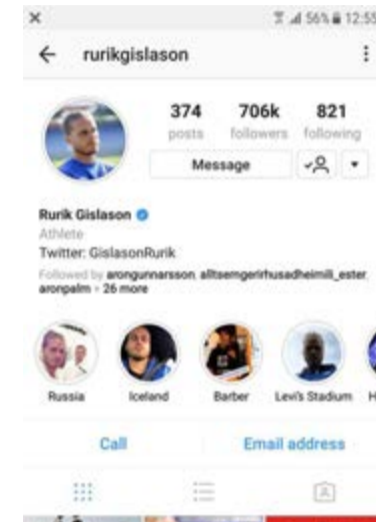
56% 12:55

rurikgislason

374 posts
706k followers
821 following

Message

Rurik Gislason
Athlete
Twitter: GislasonRurik

Followed by arongunnarsson, alltsemgerirhusadheimili_ester, aronpalm + 26 more

Russia
Iceland
Barber
Levi's Stadium
H

Call
Email address